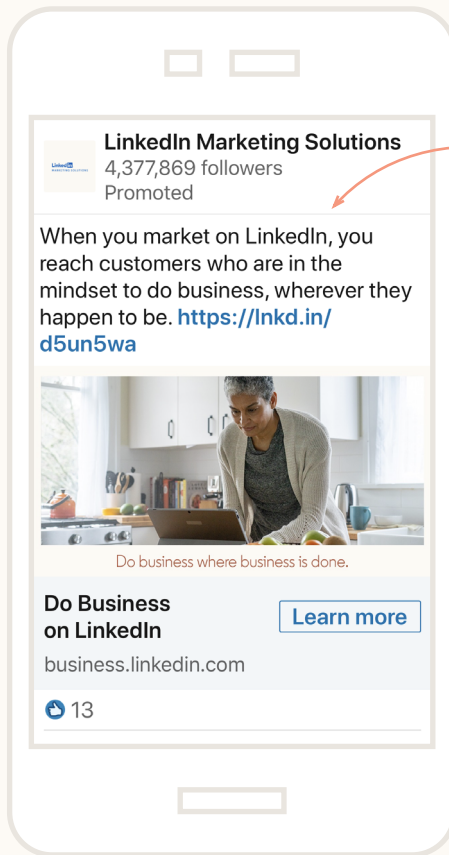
Linked in
MARKETING SOLUTIONS

LinkedIn Marketing Solutions
4,377,869 followers
Promoted

When you market on LinkedIn, you reach customers who are in the mindset to do business, wherever they happen to be. https://lnkd.in/d5un5wa

Do business where business is done.

Do Business on LinkedIn
business.linkedin.com

Learn more

13